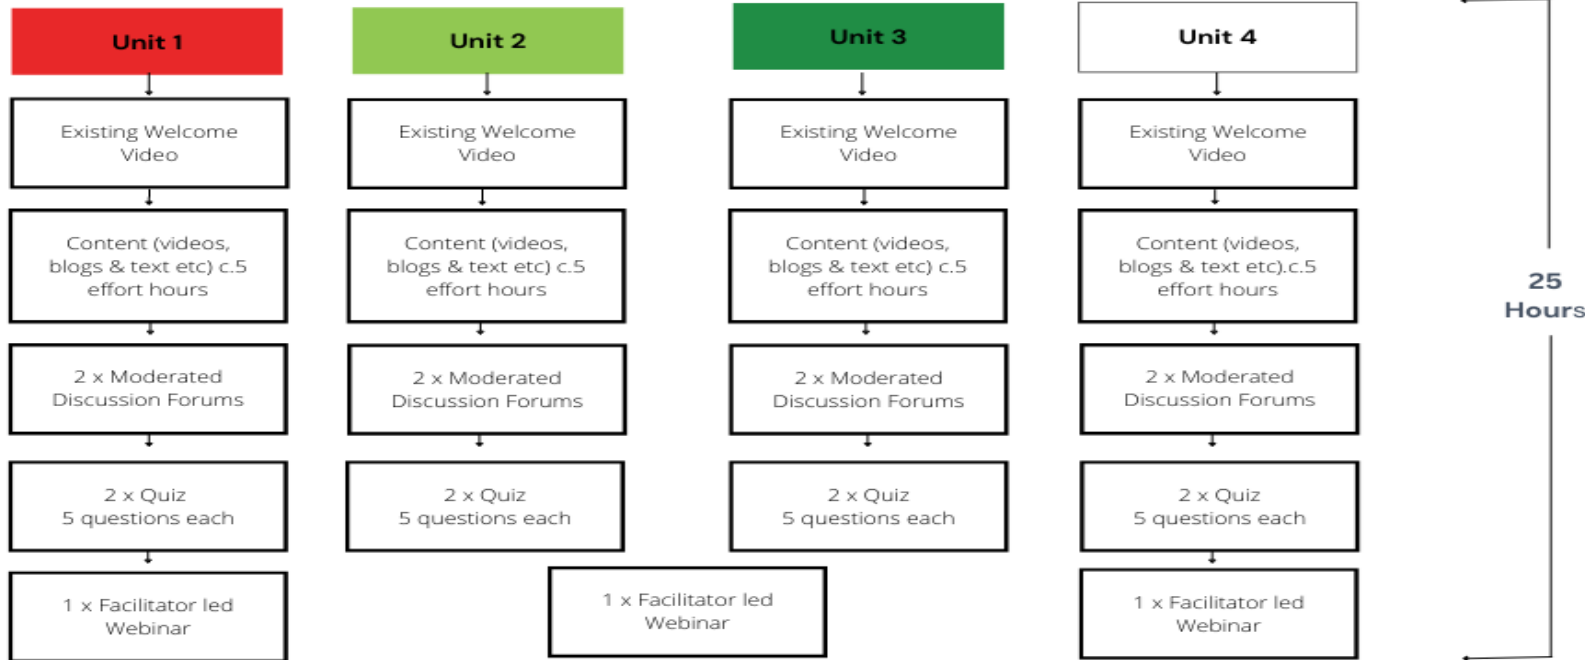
Unit 1

Existing Welcome Video

Content (videos, blogs & text etc) c.5 effort hours

2 x Moderated Discussion Forums

2 x Quiz 5 questions each

1 x Facilitator led Webinar

Unit 2

Existing Welcome Video

Content (videos, blogs & text etc) c.5 effort hours

2 x Moderated Discussion Forums

2 x Quiz 5 questions each

Unit 3

Existing Welcome Video

Content (videos, blogs & text etc) c.5 effort hours

2 x Moderated Discussion Forums

2 x Quiz 5 questions each

1 x Facilitator led Webinar

Unit 4

Existing Welcome Video

Content (videos, blogs & text etc).c.5 effort hours

2 x Moderated Discussion Forums

2 x Quiz 5 questions each

1 x Facilitator led Webinar

25 Hours